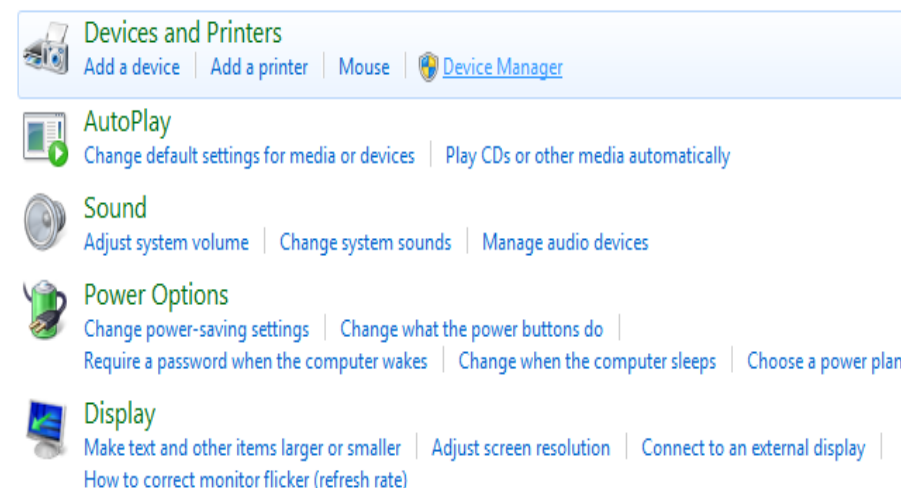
Devices and Printers
Add a device | Add a printer | Mouse | Device Manager

AutoPlay
Change default settings for media or devices | Play CDs or other media automatically

Sound
Adjust system volume | Change system sounds | Manage audio devices

Power Options
Change power-saving settings | Change what the power buttons do | Require a password when the computer wakes | Change when the computer sleeps | Choose a power plan

Display
Make text and other items larger or smaller | Adjust screen resolution | Connect to an external display | How to correct monitor flicker (refresh rate)